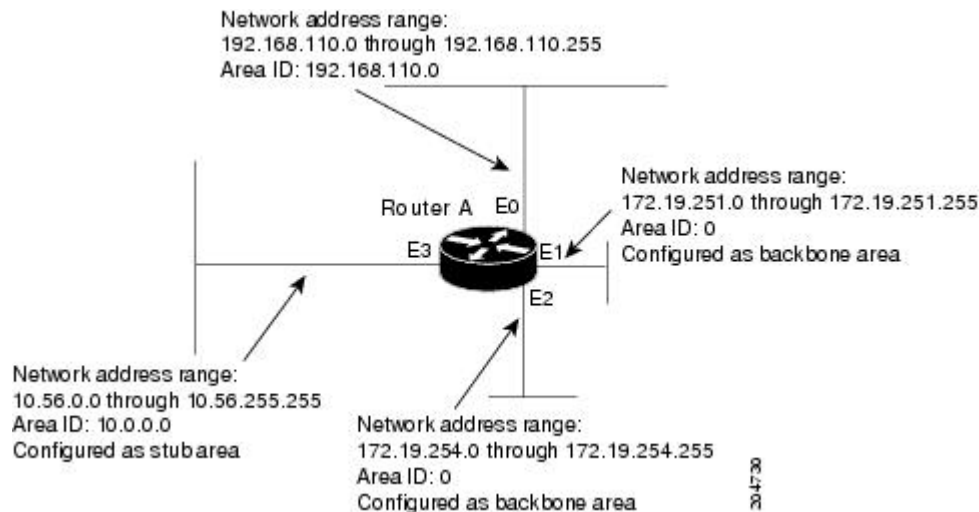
Network address range:
192.168.110.0 through 192.168.110.255
Area ID: 192.168.110.0

Network address range:
172.19.251.0 through 172.19.251.255
Area ID: 0
Configured as backbone area

Router A

E0

E1

E2

E3

Network address range:
10.56.0.0 through 10.56.255.255
Area ID: 10.0.0.0
Configured as stub area

Network address range:
172.19.254.0 through 172.19.254.255
Area ID: 0
Configured as backbone area

39730